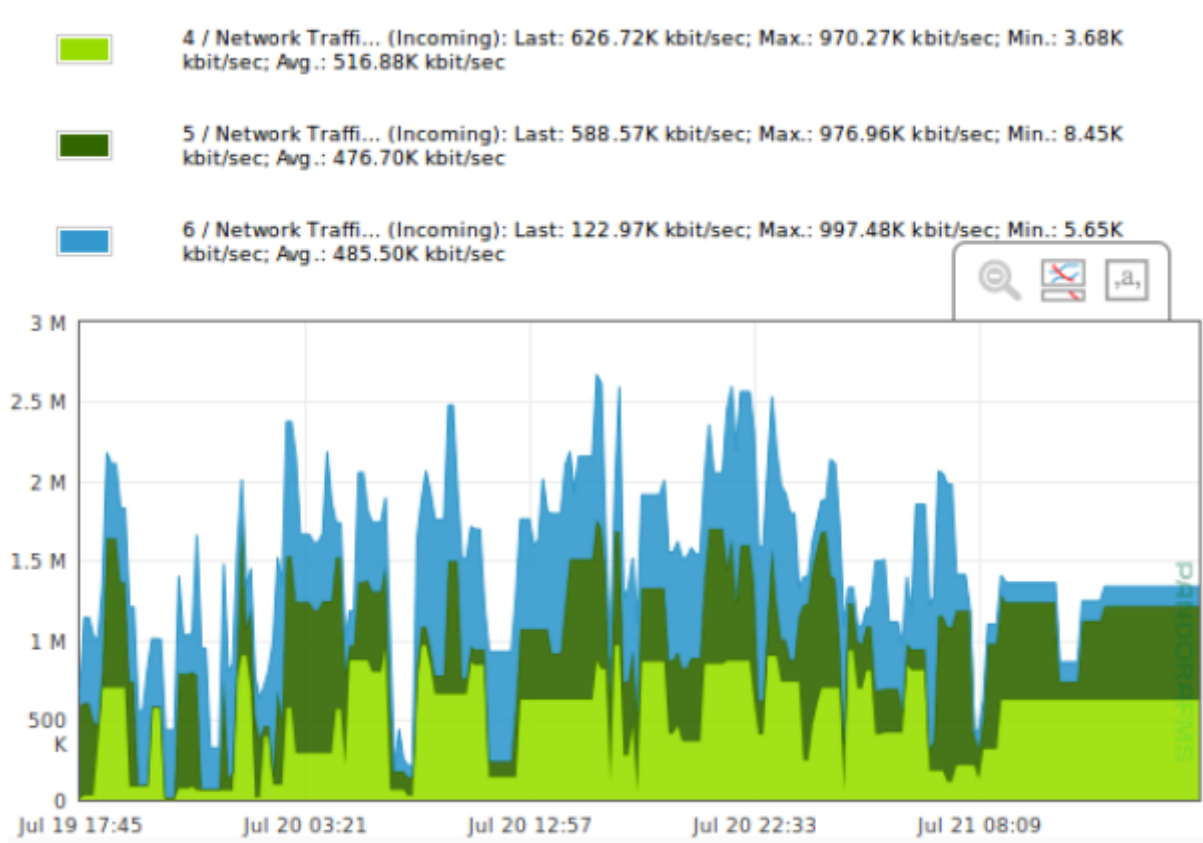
4 / Network Traffi... (Incoming): Last: 626.72K kbit/sec; Max.: 970.27K kbit/sec; Min.: 3.68K kbit/sec; Avg.: 516.88K kbit/sec

5 / Network Traffi... (Incoming): Last: 588.57K kbit/sec; Max.: 976.96K kbit/sec; Min.: 8.45K kbit/sec; Avg.: 476.70K kbit/sec

6 / Network Traffi... (Incoming): Last: 122.97K kbit/sec; Max.: 997.48K kbit/sec; Min.: 5.65K kbit/sec; Avg.: 485.50K kbit/sec

,a,

3 M
2.5 M
2 M
1.5 M
1 M
500 K
0

Jul 19 17:45
Jul 20 03:21
Jul 20 12:57
Jul 20 22:33
Jul 21 08:09

PANDORAFMS